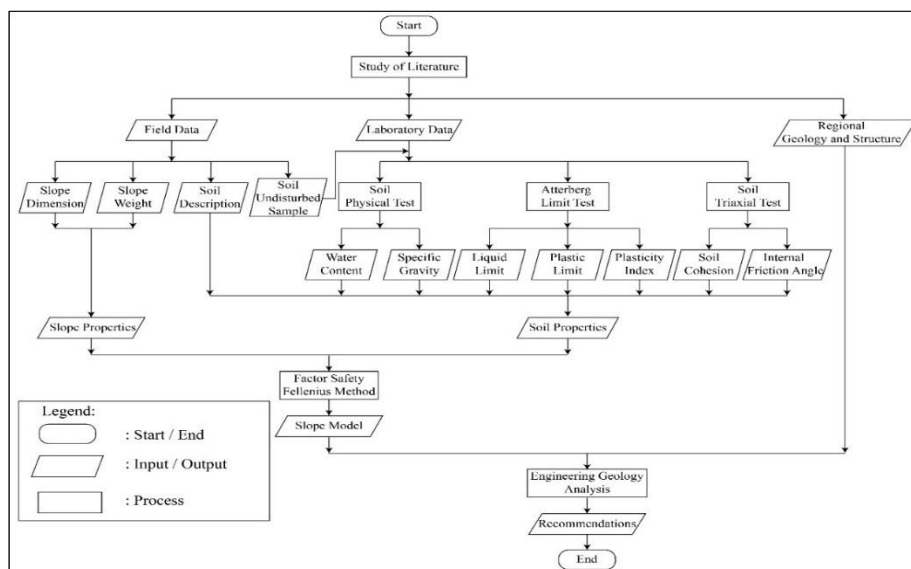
Start

Study of Literature

Field Data

Laboratory Data

Regional Geology and Structure

Slope Dimension

Slope Weight

Soil Description

Soil Undisturbed Sample

Soil Physical Test

Atterberg Limit Test

Soil Triaxial Test

Water Content

Specific Gravity

Liquid Limit

Plastic Limit

Plasticity Index

Soil Cohesion

Internal Friction Angle

Slope Properties

Soil Properties

Factor Safety Fellenius Method

Slope Model

Engineering Geology Analysis

Recommendations

End

Legend:
: Start / End
: Input / Output
: Process